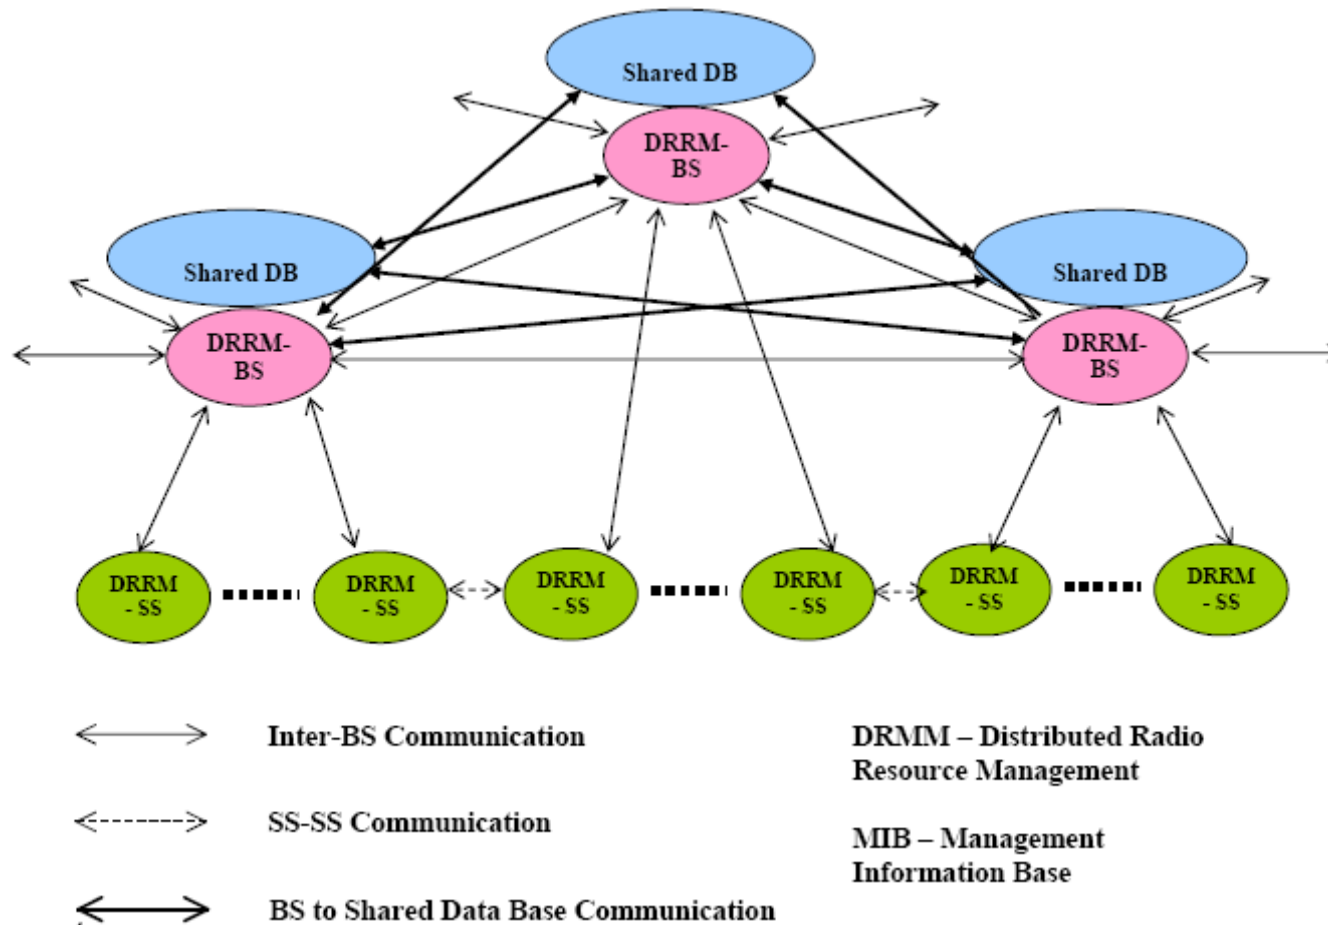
Shared DB

DRRM-BS

Shared DB

Shared DB

DRRM-BS

DRRM-BS

DRRM - SS

DRRM - SS

DRRM - SS

DRRM - SS

DRRM - SS

DRRM - SS

Inter-BS Communication

SS-SS Communication

BS to Shared Data Base Communication

DRMM – Distributed Radio Resource Management

MIB – Management Information Base